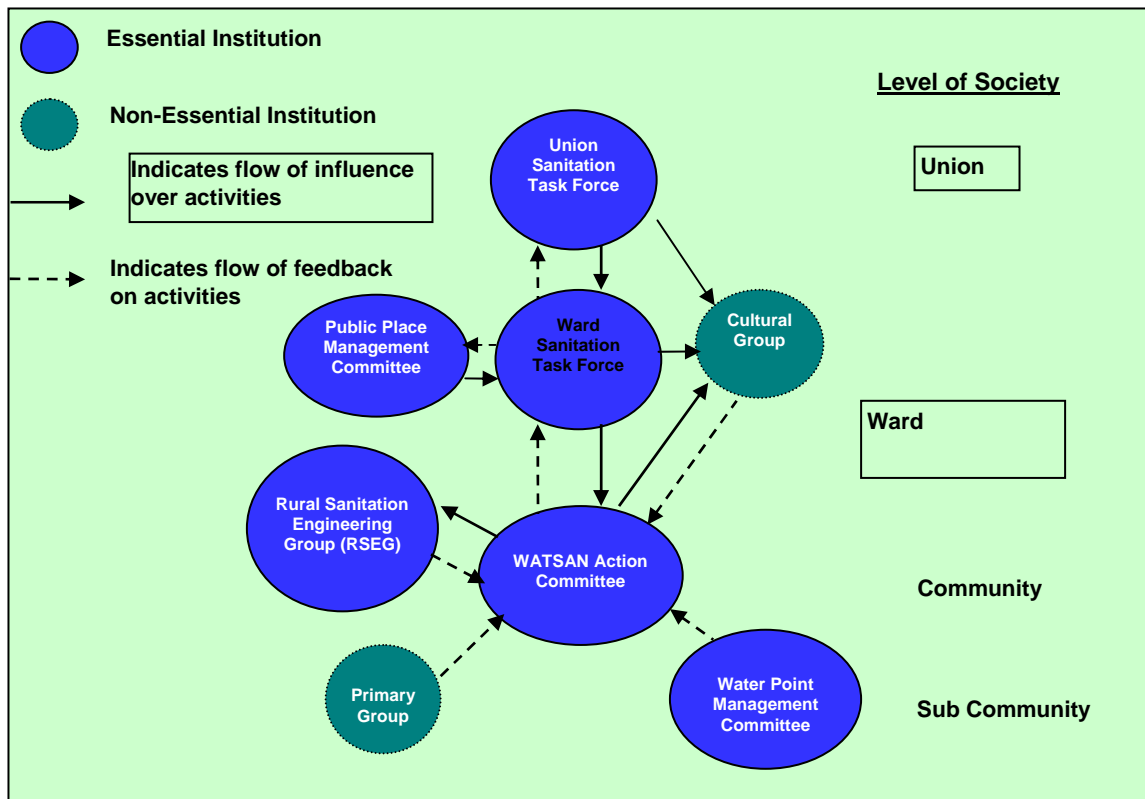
Essential Institution

Non-Essential Institution

Indicates flow of influence over activities

Indicates flow of feedback on activities

Level of Society

Union

Ward

Community

Sub Community

Union Sanitation Task Force

Public Place Management Committee

Ward Sanitation Task Force

Cultural Group

Rural Sanitation Engineering Group (RSEG)

WATSAN Action Committee

Primary Group

Water Point Management Committee